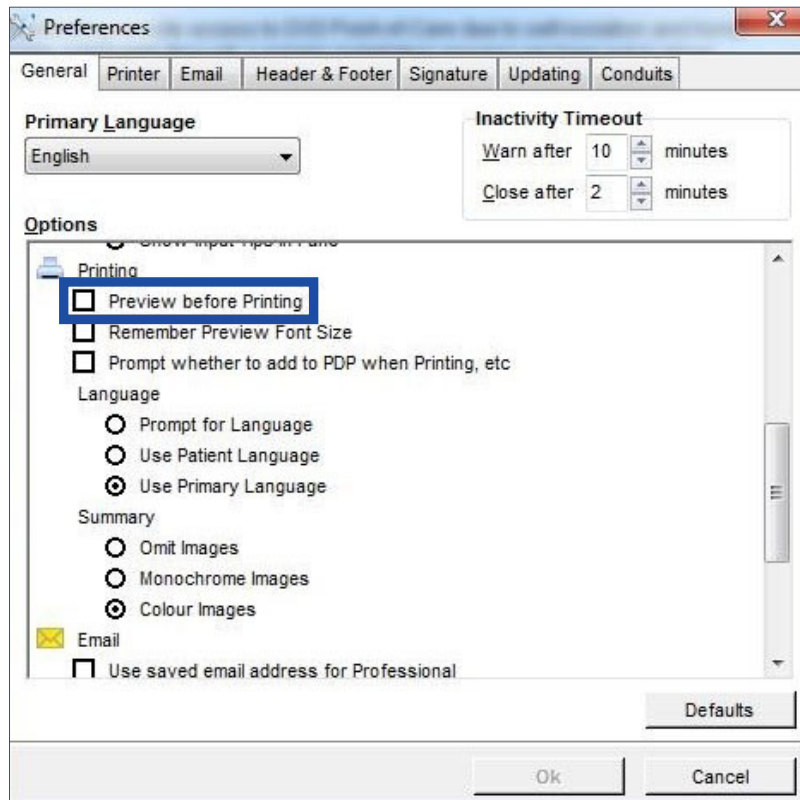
Preferences

General | Printer | Email | Header & Footer | Signature | Updating | Conduits

Primary Language
English

Inactivity Timeout
Warn after 10 minutes
Close after 2 minutes

Options
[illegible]
Printing
Preview before Printing
Remember Preview Font Size
Prompt whether to add to PDP when Printing, etc
Language
Prompt for Language
Use Patient Language
Use Primary Language
Summary
Omit Images
Monochrome Images
Colour Images
Email
Use saved email address for Professional

Defaults

Ok
Cancel